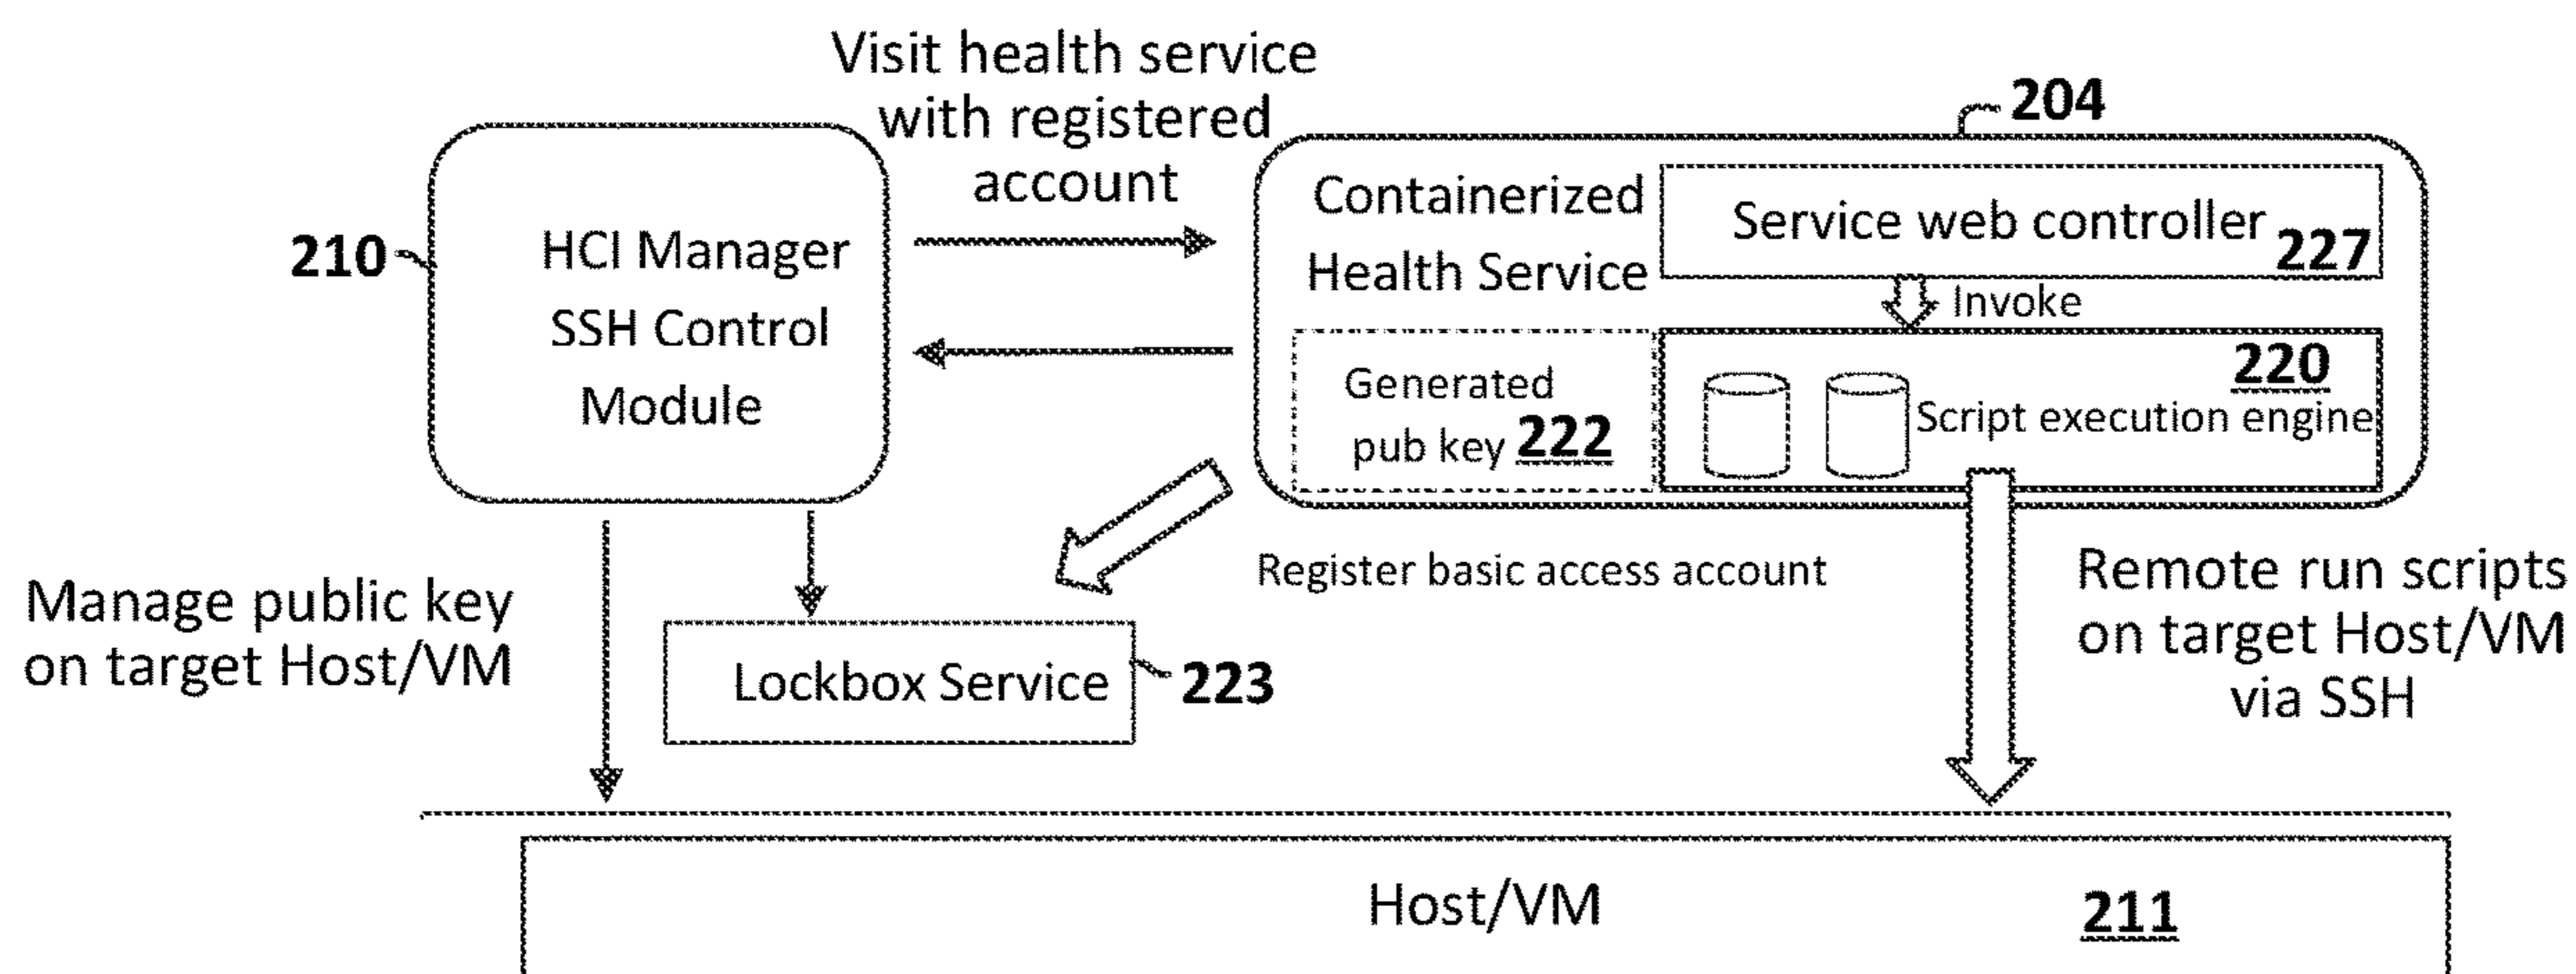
Visit health service with registered account

204

210

HCI Manager SSH Control Module

Containerized Health Service

Service web controller 227

Invoke

Generated pub key 222

220

Script execution engine

Register basic access account

Manage public key on target Host/VM

Lockbox Service

223

Remote run scripts on target Host/VM via SSH

Host/VM

211